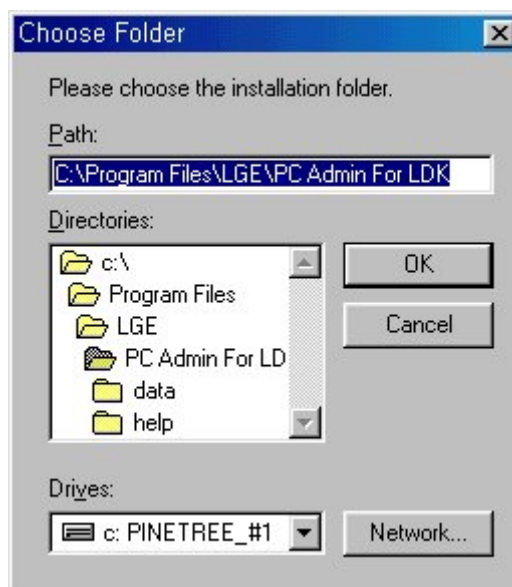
Choose Folder

Please choose the installation folder.

Path:

C:\Program Files\LGE\PC Admin For LDK

Directories:

c:\
Program Files
LGE
PC Admin For LD
data
help

OK

Cancel

Drives:

c: PINETREE_#1

Network...